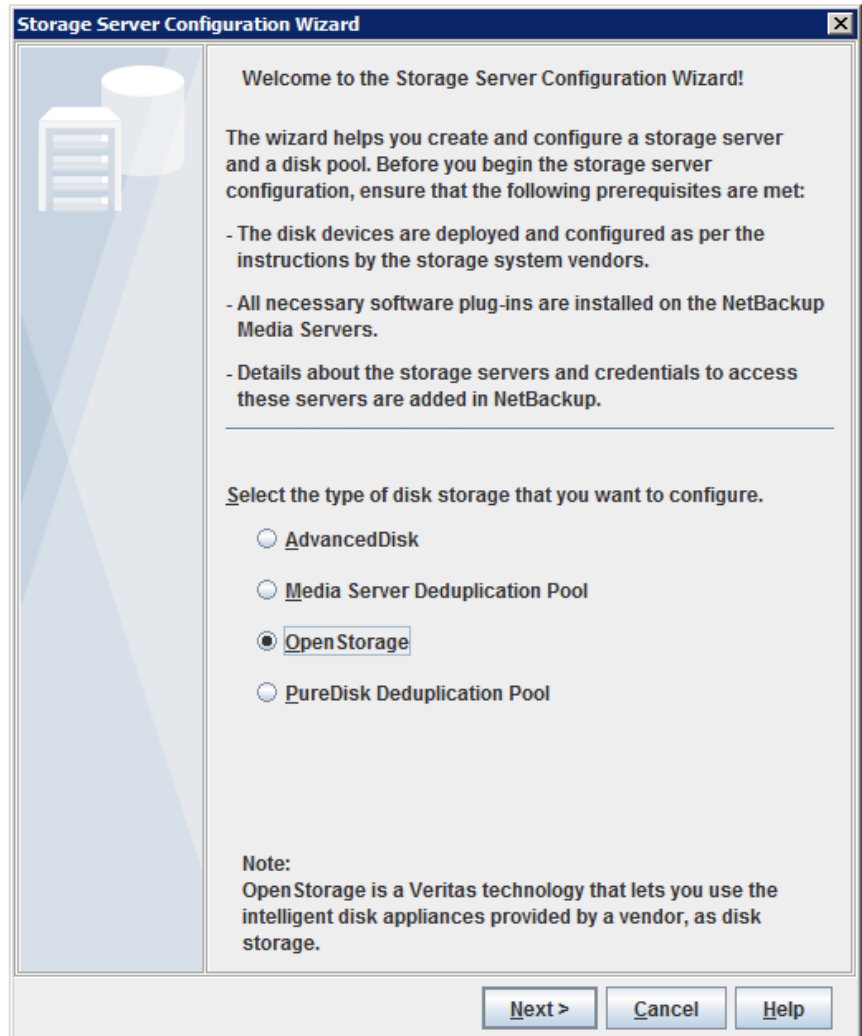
Storage Server Configuration Wizard

Welcome to the Storage Server Configuration Wizard!

The wizard helps you create and configure a storage server and a disk pool. Before you begin the storage server configuration, ensure that the following prerequisites are met:

- The disk devices are deployed and configured as per the instructions by the storage system vendors.

- All necessary software plug-ins are installed on the NetBackup Media Servers.

- Details about the storage servers and credentials to access these servers are added in NetBackup.

Select the type of disk storage that you want to configure.

AdvancedDisk

Media Server Deduplication Pool

OpenStorage

PureDisk Deduplication Pool

Note:
OpenStorage is a Veritas technology that lets you use the intelligent disk appliances provided by a vendor, as disk storage.

Next >
Cancel
Help